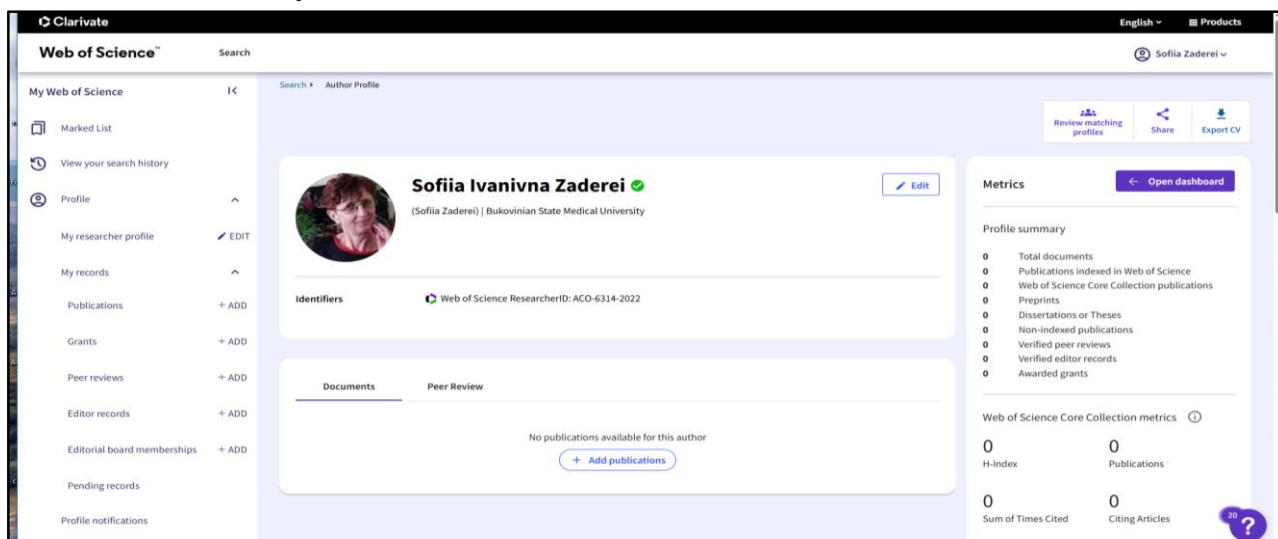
Clarivate

English ∨ Products

Web of Science™ Search

Sofiia Zaderei ∨

My Web of Science

Marked List

View your search history

Profile

My researcher profile EDIT

My records

Publications + ADD

Grants + ADD

Peer reviews + ADD

Editor records + ADD

Editorial board memberships + ADD

Pending records

Profile notifications

Search › Author Profile

Review matching profiles

Share

Export CV

Sofiia Ivanivna Zaderei

(Sofiia Zaderei) | Bukovinian State Medical University

Edit

Identifiers

Web of Science ResearcherID: ACO-6314-2022

Documents

Peer Review

No publications available for this author

+ Add publications

Metrics

← Open dashboard

Profile summary

0 Total documents
0 Publications indexed in Web of Science
0 Web of Science Core Collection publications
0 Preprints
0 Dissertations or Theses
0 Non-indexed publications
0 Verified peer reviews
0 Verified editor records
0 Awarded grants

Web of Science Core Collection metrics

0
H-Index

0
Publications

0
Sum of Times Cited

0
Citing Articles

20

?